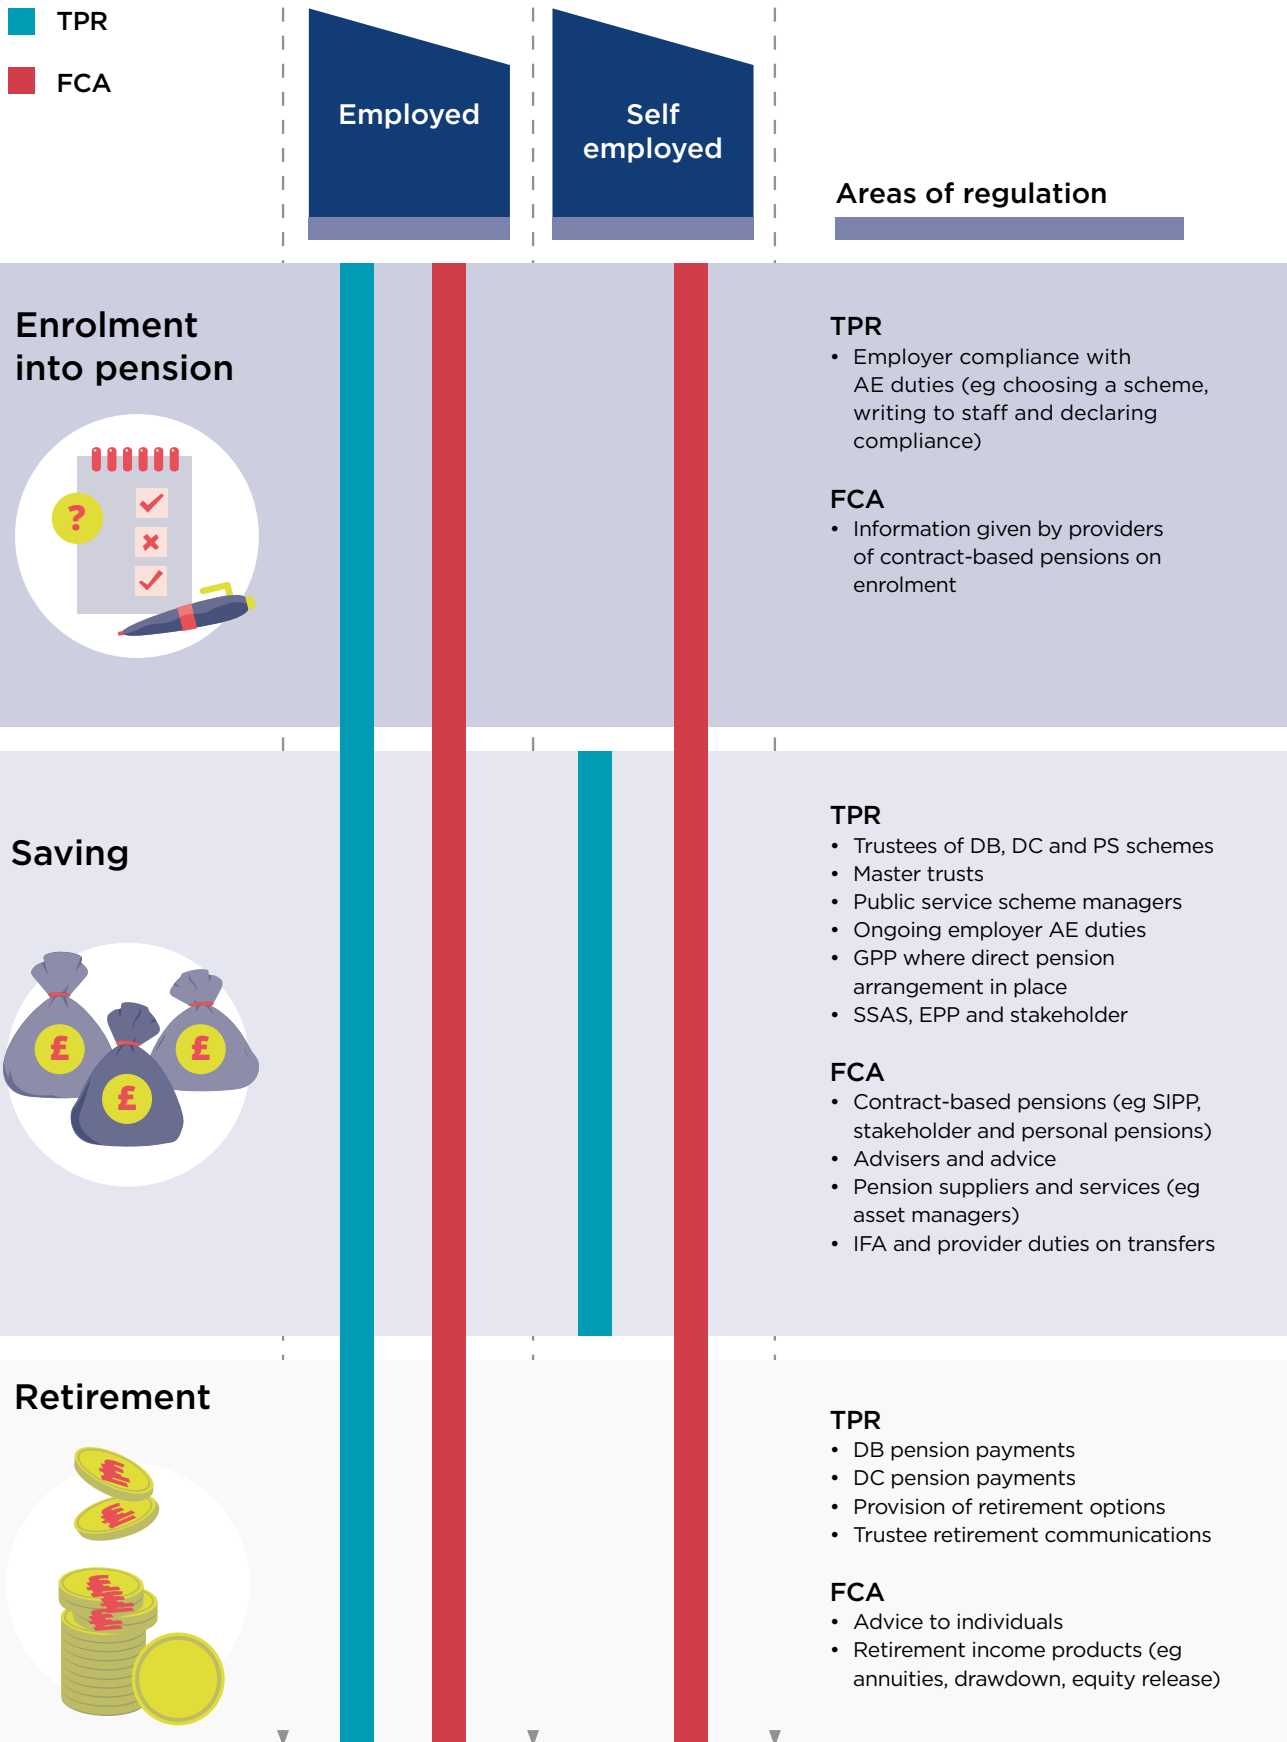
TPR

FCA

Employed

Self employed

Areas of regulation

Enrolment into pension

TPR
• Employer compliance with AE duties (eg choosing a scheme, writing to staff and declaring compliance)

FCA
• Information given by providers of contract-based pensions on enrolment

Saving

TPR
• Trustees of DB, DC and PS schemes
• Master trusts
• Public service scheme managers
• Ongoing employer AE duties
• GPP where direct pension arrangement in place
• SSAS, EPP and stakeholder

FCA
• Contract-based pensions (eg SIPP, stakeholder and personal pensions)
• Advisers and advice
• Pension suppliers and services (eg asset managers)
• IFA and provider duties on transfers

Retirement

TPR
• DB pension payments
• DC pension payments
• Provision of retirement options
• Trustee retirement communications

FCA
• Advice to individuals
• Retirement income products (eg annuities, drawdown, equity release)